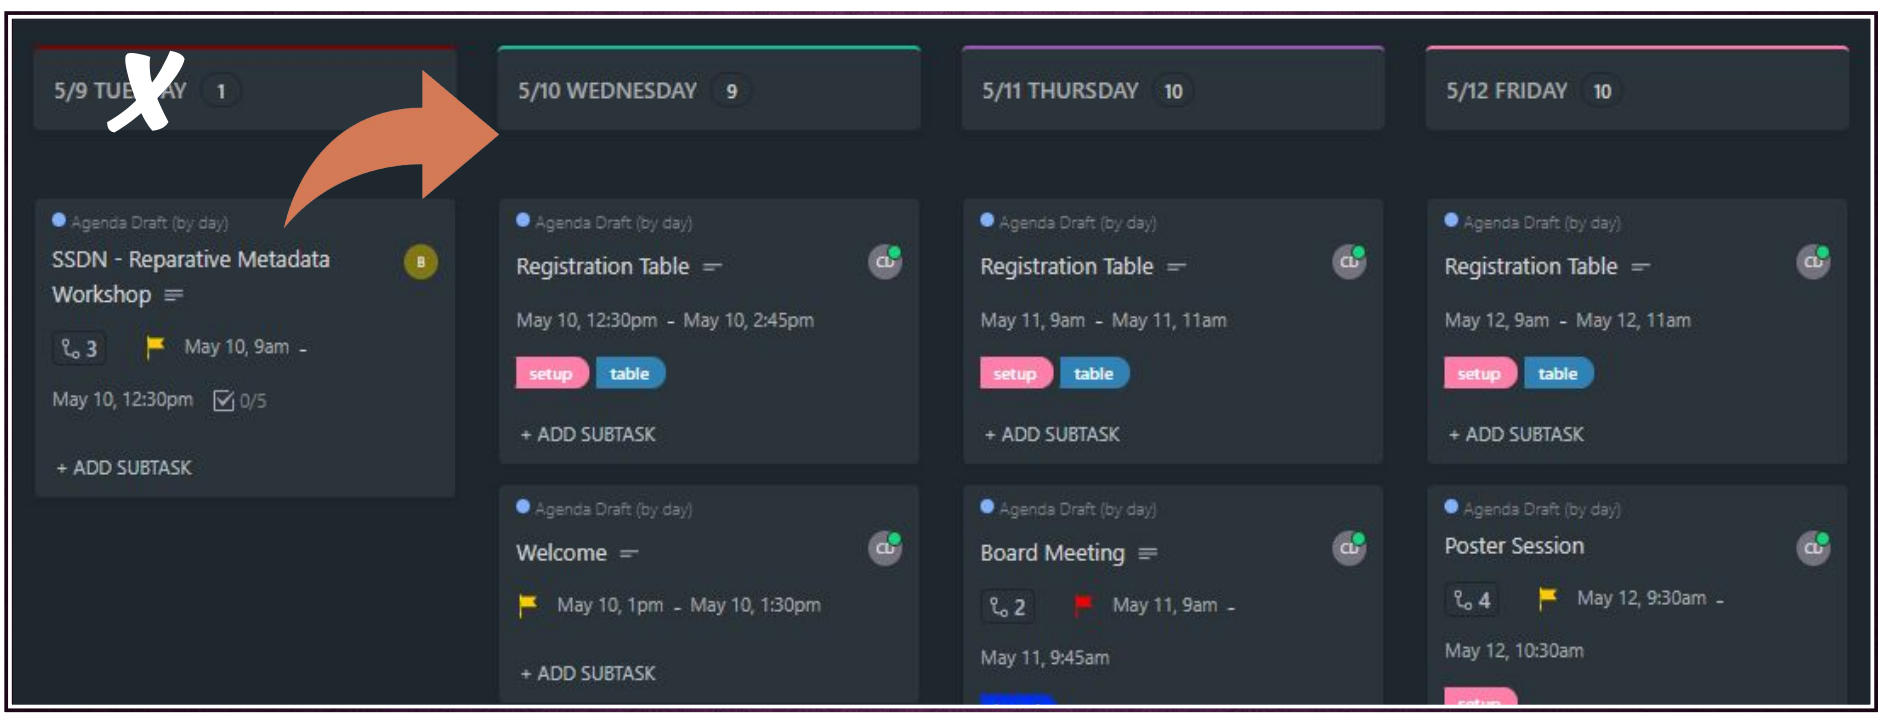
5/9 TUE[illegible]AY 1

Agenda Draft (by day)
SSDN - Reparative Metadata Workshop
B
3
May 10, 9am -
May 10, 12:30pm
0/5
+ ADD SUBTASK

5/10 WEDNESDAY 9

Agenda Draft (by day)
Registration Table
CD
May 10, 12:30pm - May 10, 2:45pm
setup
table
+ ADD SUBTASK

Agenda Draft (by day)
Welcome
CD
May 10, 1pm - May 10, 1:30pm
+ ADD SUBTASK

5/11 THURSDAY 10

Agenda Draft (by day)
Registration Table
CD
May 11, 9am - May 11, 11am
setup
table
+ ADD SUBTASK

Agenda Draft (by day)
Board Meeting
CD
2
May 11, 9am -
May 11, 9:45am

5/12 FRIDAY 10

Agenda Draft (by day)
Registration Table
CD
May 12, 9am - May 12, 11am
setup
table
+ ADD SUBTASK

Agenda Draft (by day)
Poster Session
CD
4
May 12, 9:30am -
May 12, 10:30am
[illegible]